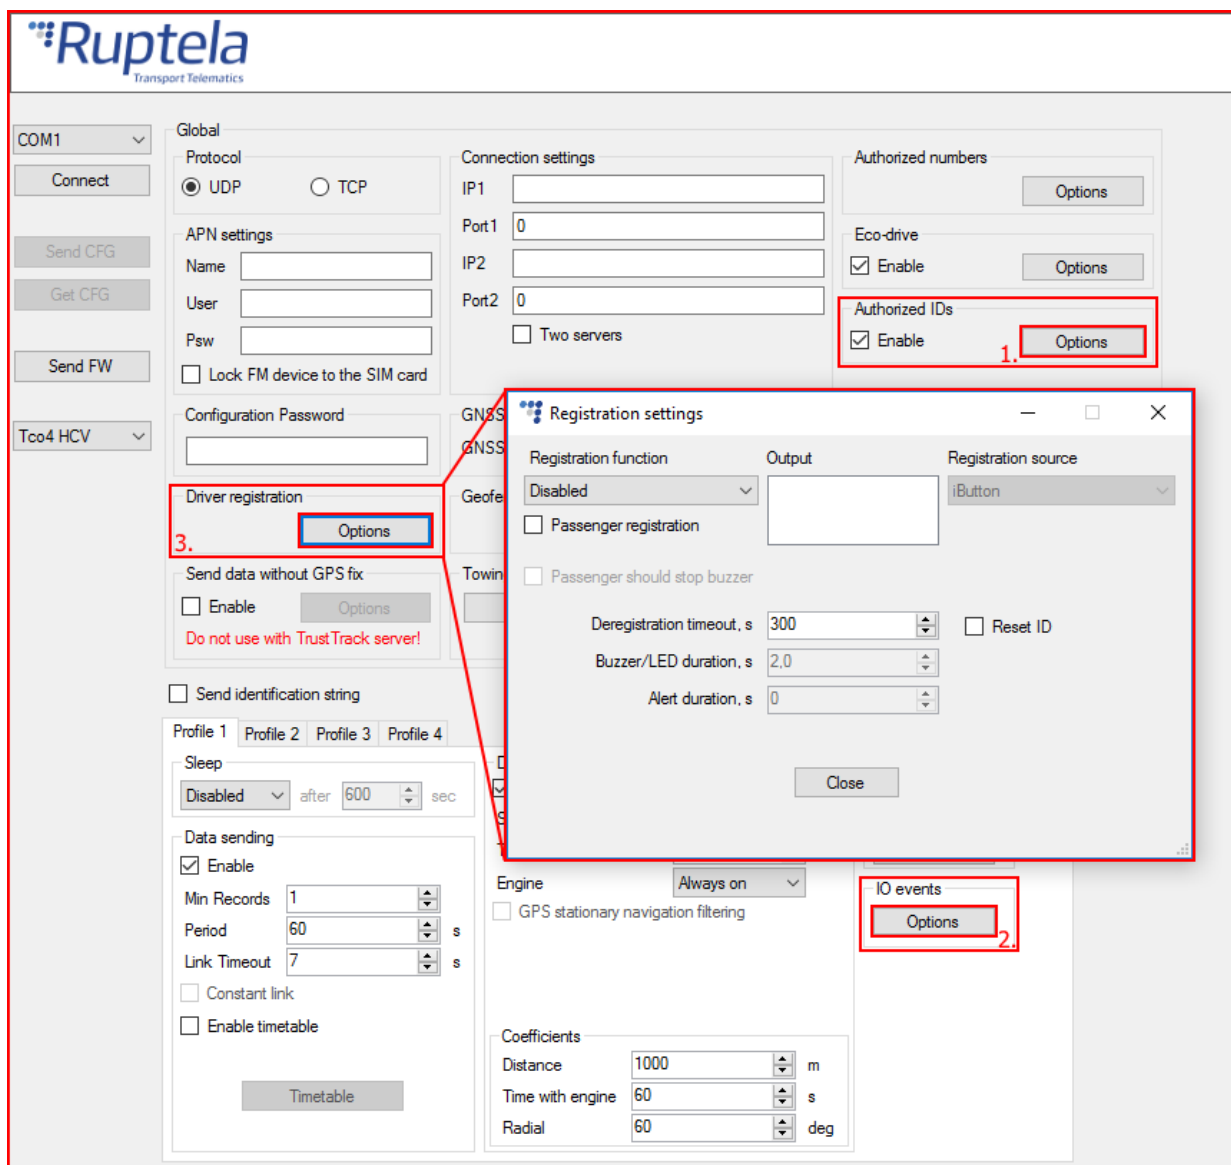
Ruptela
Transport Telematics

COM1
Connect
Send CFG
Get CFG
Send FW
Tco4 HCV

Global
Protocol
UDP
TCP
APN settings
Name
User
Psw
Lock FM device to the SIM card
Configuration Password
Driver registration
Options
3.
Send data without GPS fix
Enable
Options
Do not use with TrustTrack server!

Connection settings
IP1
Port1 0
IP2
Port2 0
Two servers
GNSS
GNSS
Geofe
Towin

Authorized numbers
Options
Eco-drive
Enable
Options
Authorized IDs
Enable
1.
Options

Registration settings
Registration function
Output
Registration source
Disabled
iButton
Passenger registration
Passenger should stop buzzer
Deregistration timeout, s 300
Reset ID
Buzzer/LED duration, s 2,0
Alert duration, s 0
Close

Send identification string
Profile 1
Profile 2
Profile 3
Profile 4
Sleep
Disabled
after 600 sec
Data sending
Enable
Min Records 1
Period 60 s
Link Timeout 7 s
Constant link
Enable timetable
Timetable

Engine
Always on
GPS stationary navigation filtering
Coefficients
Distance 1000 m
Time with engine 60 s
Radial 60 deg

IO events
Options
2.